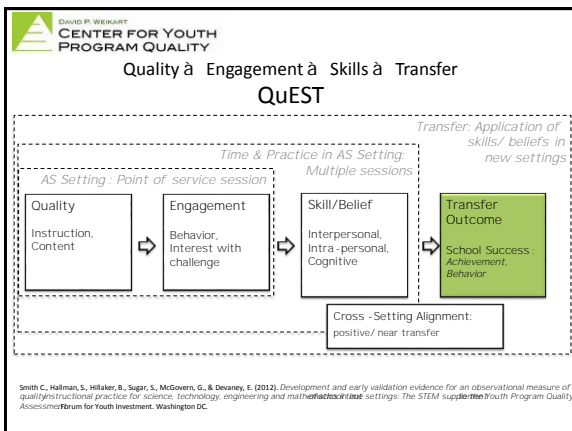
David P. Weikart
Center for Youth
Program Quality

Quality à Engagement à Skills à Transfer
QuEST

Transfer: Application of skills/ beliefs in new settings

Time & Practice in AS Setting: Multiple sessions

AS Setting : Point of service session

Quality
Instruction, Content

Engagement
Behavior, Interest with challenge

Skill/Belief
Interpersonal, Intra -personal, Cognitive

Transfer Outcome
School Success : Achievement, Behavior

Cross -Setting Alignment:
positive/ near transfer

Smith C., Hallman, S., Hillaker, B., Sugar, S., McGovern, G., & Devaney, E. (2012). Development and early validation evidence for an observational measure of quality instructional practice for science, technology, engineering and mathematics in out-of-school settings: The STEM supplement to the Youth Program Quality Assessment. Forum for Youth Investment. Washington DC.